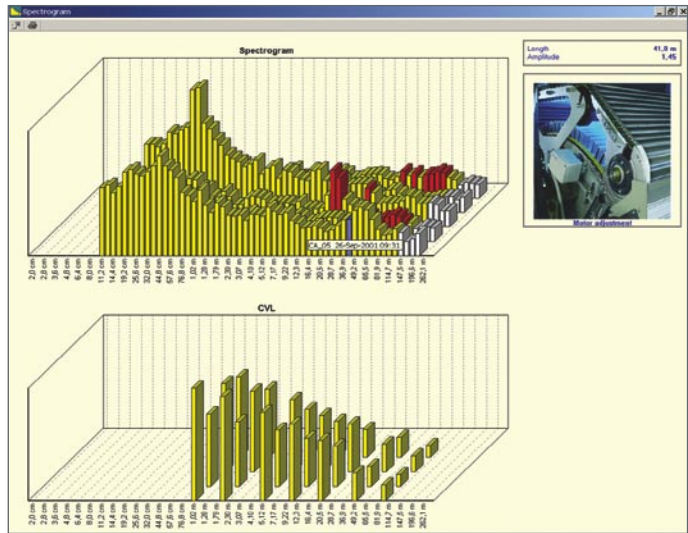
Spectrogram

Spectrogram

Length 41,8 m
Amplitude 1,45

Motor adjustment

CA_05 26-Sep-2001 09:31

2,0 cm
2,8 cm
3,6 cm
4,8 cm
6,4 cm
8,0 cm
11,2 cm
14,4 cm
19,2 cm
25,6 cm
32,0 cm
44,8 cm
57,6 cm
76,8 cm
1,02 m
1,28 m
1,79 m
2,30 m
3,07 m
4,10 m
5,12 m
7,17 m
9,22 m
12,3 m
16,4 m
20,5 m
28,7 m
36,9 m
49,2 m
65,6 m
81,9 m
114,7 m
147,5 m
196,6 m
262,1 m

CVL

2,0 cm
2,8 cm
3,6 cm
4,8 cm
6,4 cm
8,0 cm
11,2 cm
14,4 cm
19,2 cm
25,6 cm
32,0 cm
44,8 cm
57,6 cm
76,8 cm
1,02 m
1,28 m
1,79 m
2,30 m
3,07 m
4,10 m
5,12 m
7,17 m
9,22 m
12,3 m
16,4 m
20,5 m
28,7 m
36,9 m
49,2 m
65,6 m
81,9 m
114,7 m
147,5 m
196,6 m
262,1 m